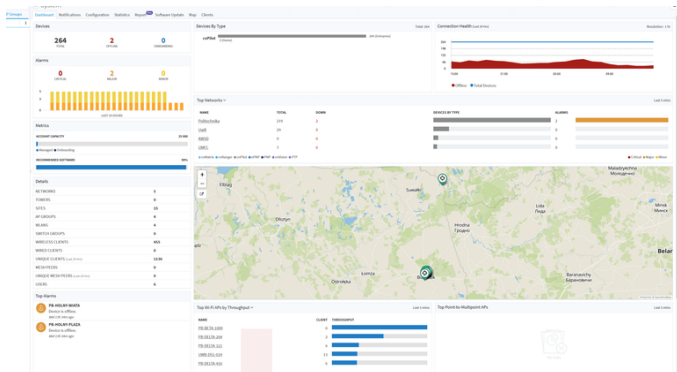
Dashboard Notifications Configuration Statistics Reports Software Update Map Clients

Devices
264 TOTAL
2 OFFLINE
0 ONBOARDING

Alarms
0 CRITICAL
2 MAJOR
0 MINOR
LAST 24 HOURS

Metrics
ACCOUNT CAPACITY
Managed Onboarding
RECOMMENDED SOFTWARE 98%

Details
NETWORKS 5
TOWERS 0
SITES 25
AP GROUPS 0
WLANS 4
SWITCH GROUPS 0
WIRELESS CLIENTS 665
WIRED CLIENTS 0
UNIQUE CLIENTS 1530
WGN PEERS 0
UNIQUE WGN PEERS 0
USERS 0

Top Alarms
PB-HOLBY-MOTA
Device is offline.
PB-HOLBY-PLAZA
Device is offline.

Devices By Type
cnPilot
264 (Enterprise)

Connection Health
Offline Total Devices

Top Networks
NAME TOTAL DOWN DEVICES BY TYPE ALARMS

Top Wi-Fi APs by Throughput
NAME CLIENT THROUGHPUT

Top Point-to-Multipoint APs

Suwałki
Elbląg
Olsztyn
Lida
Лида
Hrodna
Гродна
Łomża
Ostrołęka
Baranavichy
Барановичи
Białystok
Molodechno
Belar